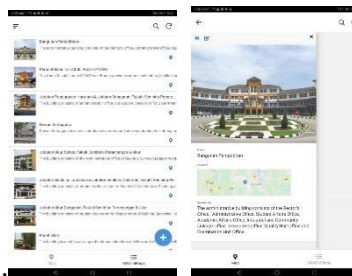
Bangunan Pentadbiran

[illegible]

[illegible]

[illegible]

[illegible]

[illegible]

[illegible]

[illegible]

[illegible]

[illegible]

Bangunan Pentadbiran

The administrative building consists of the Rector's Office, Administrative Office, Student Affairs Office, Academic Affairs Office, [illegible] Lecturer Office, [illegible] Office and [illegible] Office.